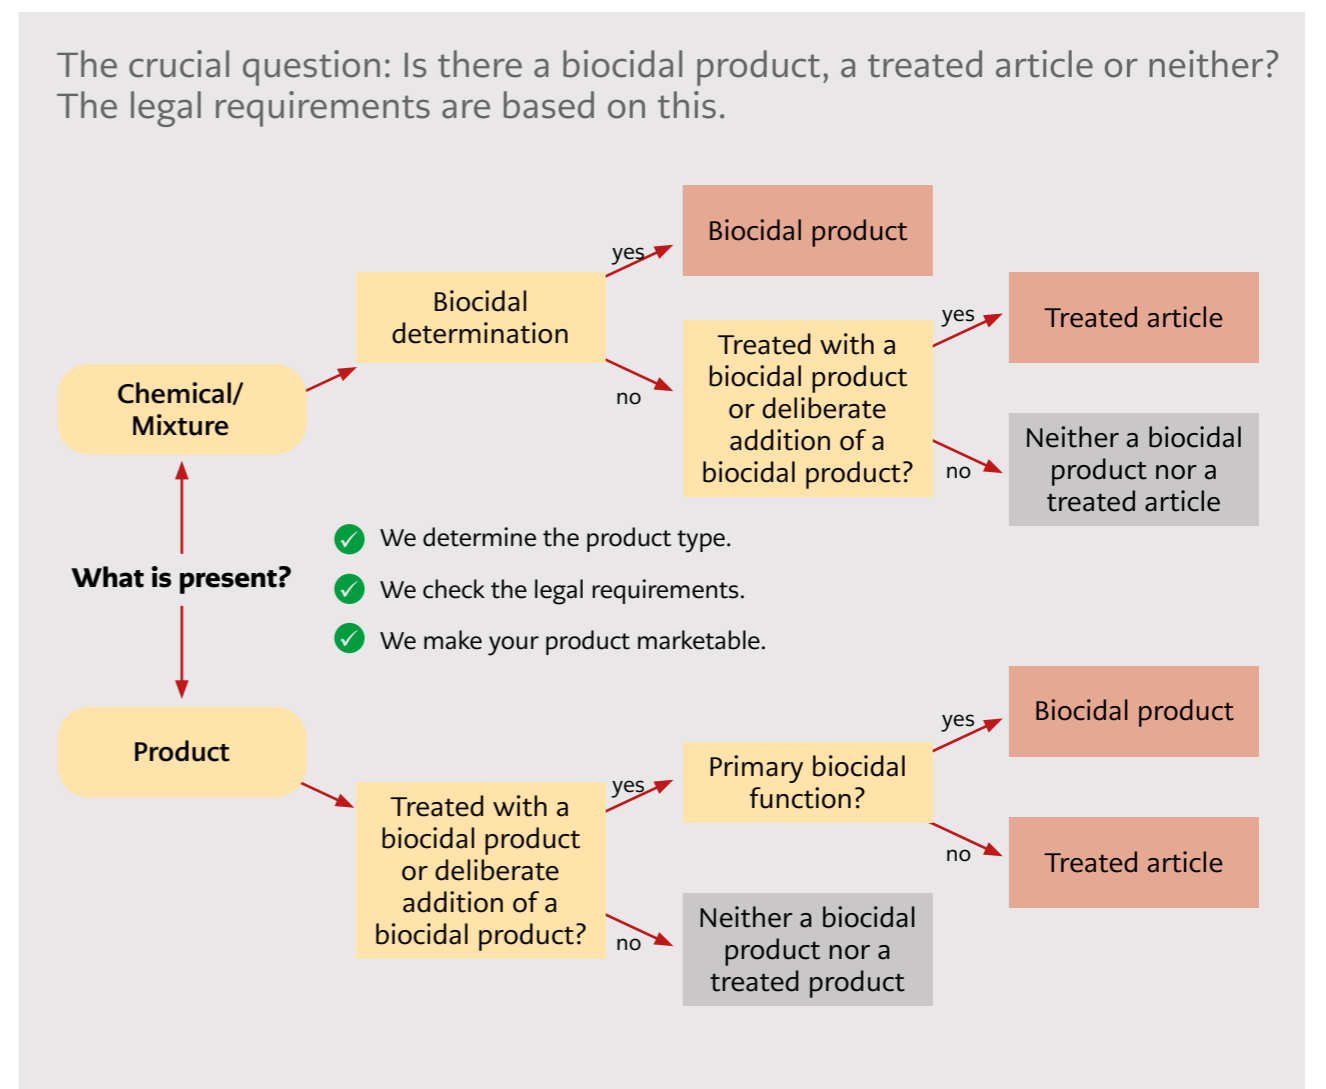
The crucial question: Is there a biocidal product, a treated article or neither? The legal requirements are based on this.

Chemical/ Mixture

Biocidal determination

yes

Biocidal product

no

Treated with a biocidal product or deliberate addition of a biocidal product?

yes

Treated article

no

Neither a biocidal product nor a treated article

What is present?

We determine the product type.

We check the legal requirements.

We make your product marketable.

Product

Treated with a biocidal product or deliberate addition of a biocidal product?

yes

Primary biocidal function?

yes

Biocidal product

no

Treated article

no

Neither a biocidal product nor a treated product